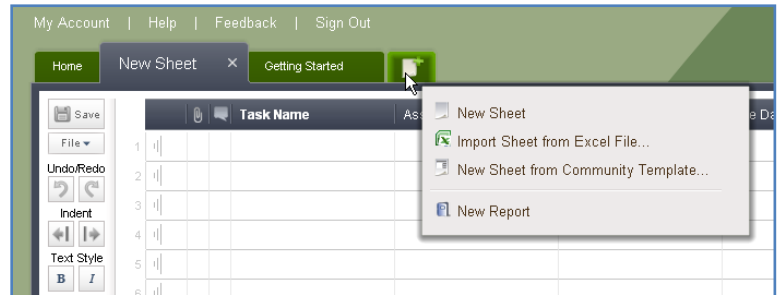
My Account | Help | Feedback | Sign Out

Home
New Sheet ×
Getting Started

Save
File ▾
Undo/Redo
Indent
Text Style
B I

Task Name
Ass
e Da

1
2
3
4
5
6

New Sheet
Import Sheet from Excel File...
New Sheet from Community Template...
New Report